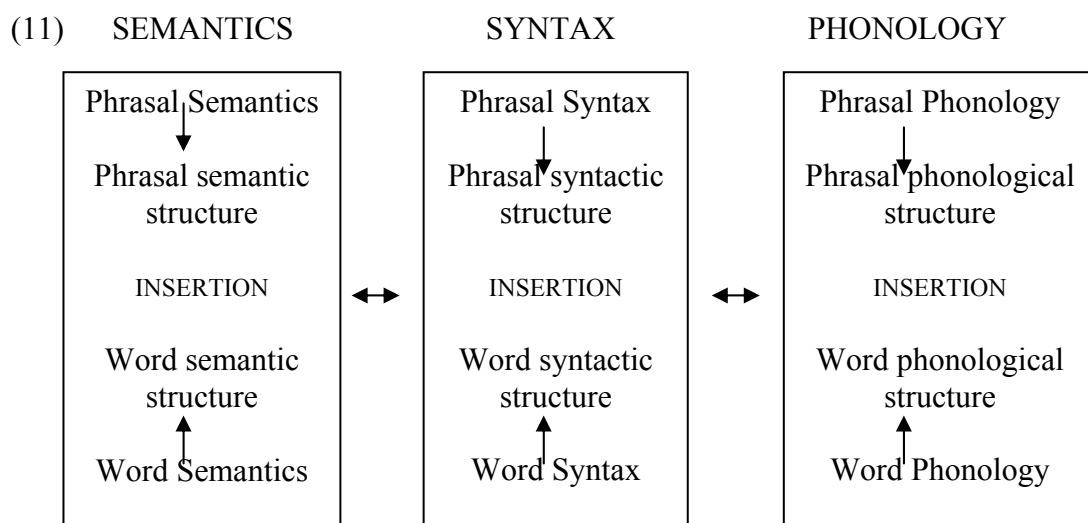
(11) SEMANTICS SYNTAX PHONOLOGY

Phrasal Semantics

Phrasal semantic structure

INSERTION

Word semantic structure

Word Semantics

Phrasal Syntax

Phrasal syntactic structure

INSERTION

Word syntactic structure

Word Syntax

Phrasal Phonology

Phrasal phonological structure

INSERTION

Word phonological structure

Word Phonology